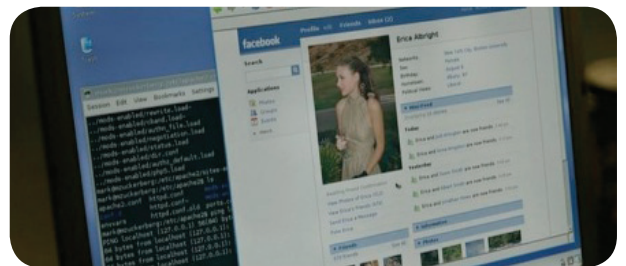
facebook Profile edit Friends Inbox (2)

Search

Applications
Photos
Groups
Events
Notes

Erica Albright

Mini-Feed

Today

Yesterday

Friends

Photos

Session Edit View Bookmarks Settings
../mods-enabled/rewrite.load
../mods-enabled/authz_file.load
../mods-enabled/negotiation.load
../mods-enabled/status.load
../mods-enabled/dir.conf
../mods-enabled/authz_default.load
../mods-enabled/php5.load
mark@mukerberg:/etc/apache2/sites-a
mark@mukerberg:/etc/apache2$
apache2.conf httpd.conf
mark@mukerberg:/etc/apache2$ ports
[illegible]
PING localhost (127.0.0.1) 56(84) bytes
64 bytes from localhost (127.0.0.1)
64 bytes from localhost (127.0.0.1)
64 bytes from localhost (127.0.0.1)
64 bytes from localhost (127.0.0.1)